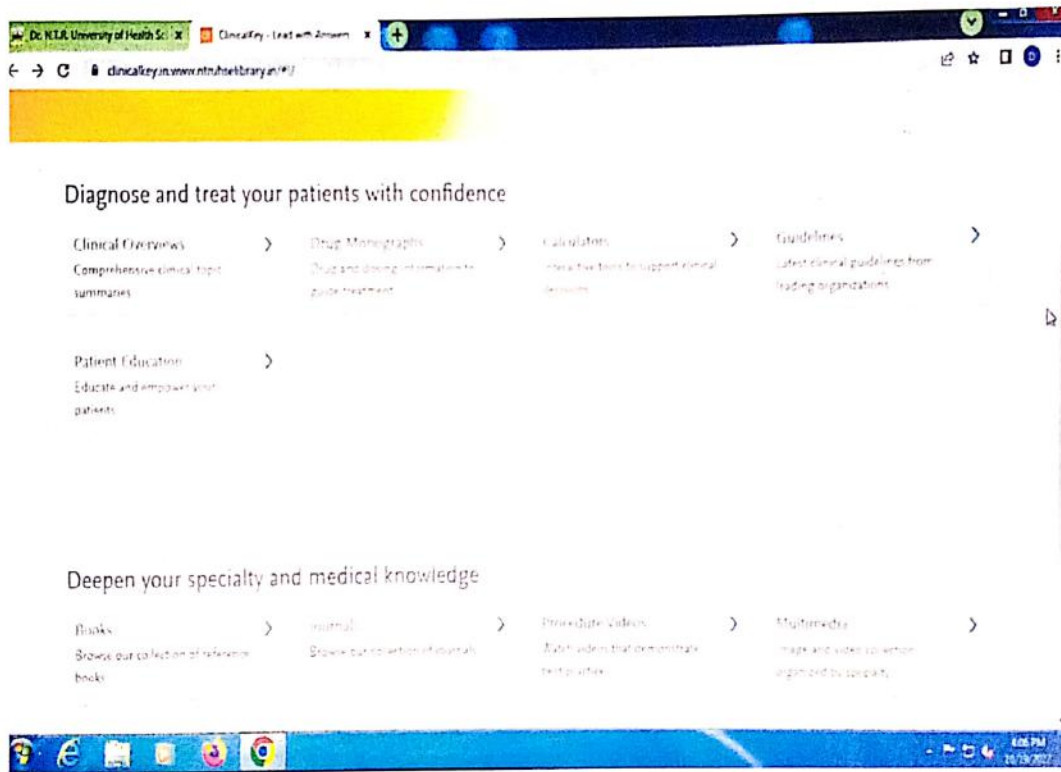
Dr. N.T.R. University of Health Sc | ClinicalKey - Lead with Answers

clinicalkey.in.www.ntruhsebrary.in/#!/

Diagnose and treat your patients with confidence

Clinical Overviews ›
Comprehensive clinical topic summaries

Drug Monographs ›
Drug and dosing information to guide treatment

Calculators ›
Interactive tools to support clinical decisions

Guidelines ›
Latest clinical guidelines from leading organizations

Patient Education ›
Educate and empower your patients

Deepen your specialty and medical knowledge

Books ›
Browse our collection of reference books

Journals ›
Browse our collection of journals

Procedure Videos ›
Watch videos that demonstrate best practice

Multimedia ›
Image and video collection organized by specialty

4:05 PM
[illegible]